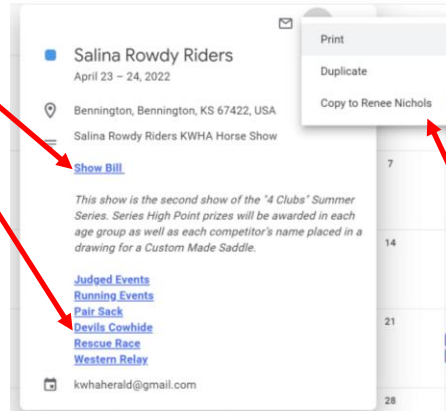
Salina Rowdy Riders
April 23 – 24, 2022

Bennington, Bennington, KS 67422, USA

Salina Rowdy Riders KWHA Horse Show

Show Bill

This show is the second show of the "4 Clubs" Summer Series. Series High Point prizes will be awarded in each age group as well as each competitor's name placed in a drawing for a Custom Made Saddle.

Judged Events
Running Events
Pair Sack
Devils Cowhide
Rescue Race
Western Relay

kwhaherald@gmail.com

Print
Duplicate
Copy to Renee Nichols

7
14
21
28